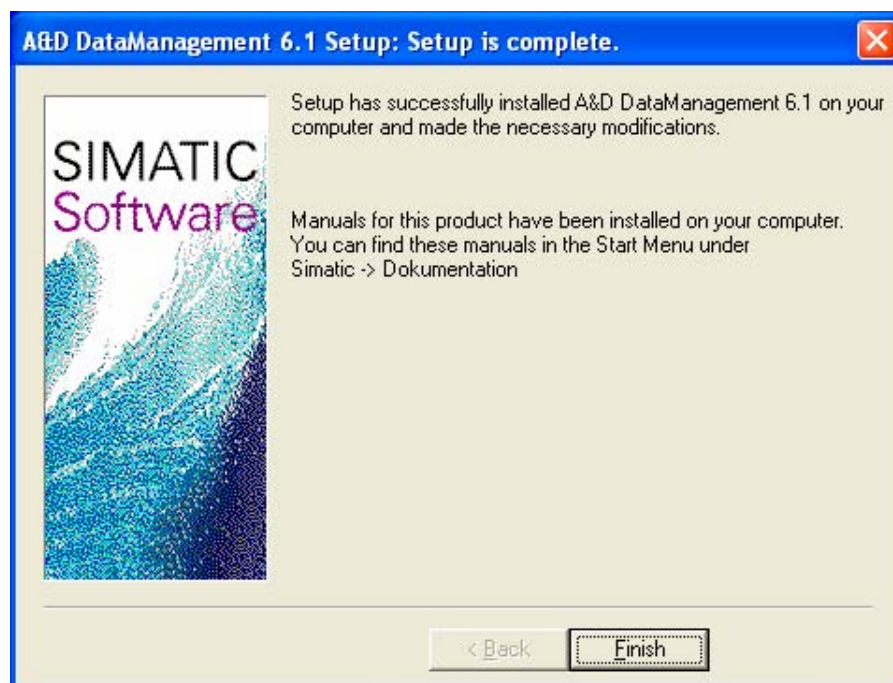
A&D DataManagement 6.1 Setup: Setup is complete.

SIMATIC
Software

Setup has successfully installed A&D DataManagement 6.1 on your computer and made the necessary modifications.

Manuals for this product have been installed on your computer. You can find these manuals in the Start Menu under Simatic -> Dokumentation

< Back

Finish